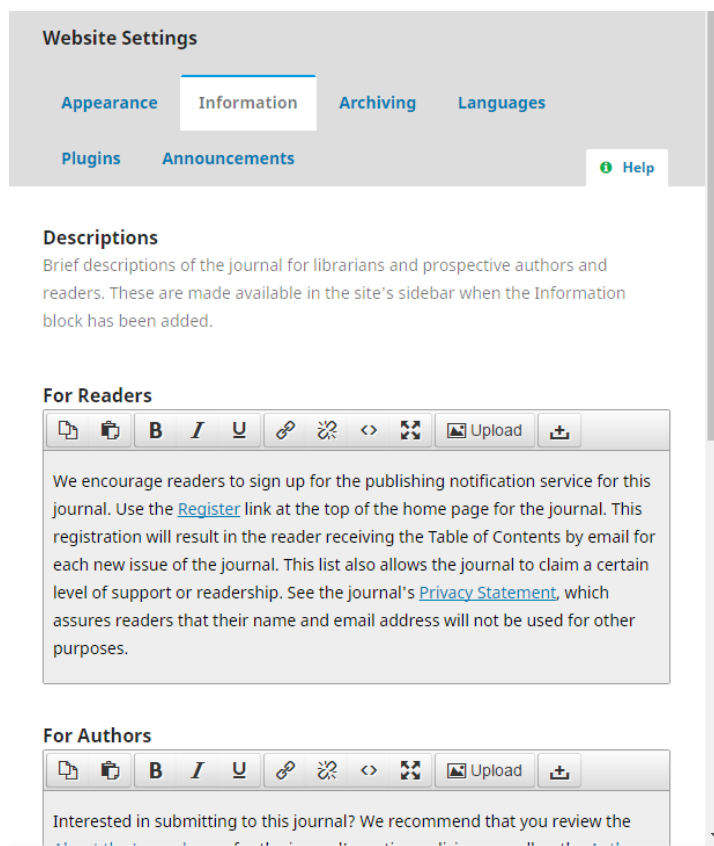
Website Settings

Appearance Information Archiving Languages

Plugins Announcements

Help

Descriptions

Brief descriptions of the journal for librarians and prospective authors and readers. These are made available in the site's sidebar when the Information block has been added.

For Readers

B I U Upload

We encourage readers to sign up for the publishing notification service for this journal. Use the Register link at the top of the home page for the journal. This registration will result in the reader receiving the Table of Contents by email for each new issue of the journal. This list also allows the journal to claim a certain level of support or readership. See the journal's Privacy Statement, which assures readers that their name and email address will not be used for other purposes.

For Authors

B I U Upload

Interested in submitting to this journal? We recommend that you review the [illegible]